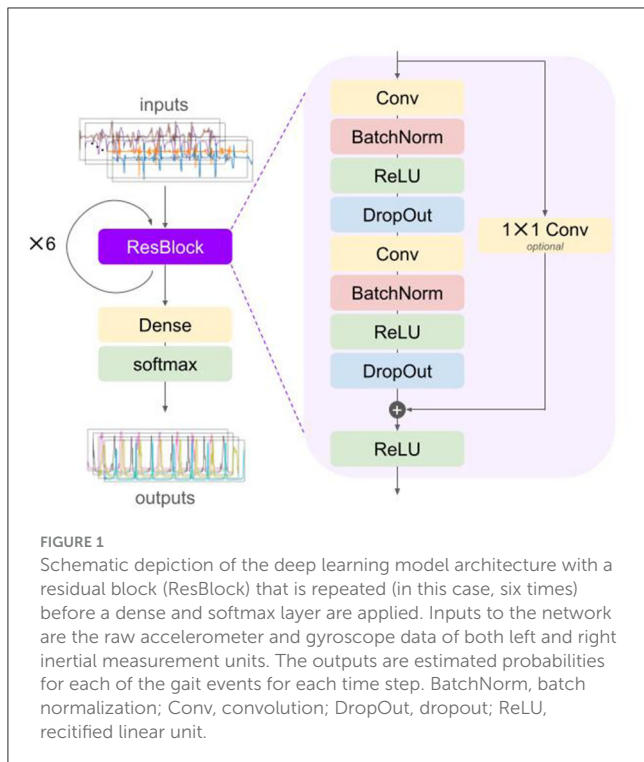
inputs

×6

ResBlock

Dense

softmax

outputs

Conv

BatchNorm

ReLU

DropOut

Conv

BatchNorm

ReLU

DropOut

ReLU

1×1 Conv
optional

FIGURE 1
Schematic depiction of the deep learning model architecture with a residual block (ResBlock) that is repeated (in this case, six times) before a dense and softmax layer are applied. Inputs to the network are the raw accelerometer and gyroscope data of both left and right inertial measurement units. The outputs are estimated probabilities for each of the gait events for each time step. BatchNorm, batch normalization; Conv, convolution; DropOut, dropout; ReLU, recitified linear unit.